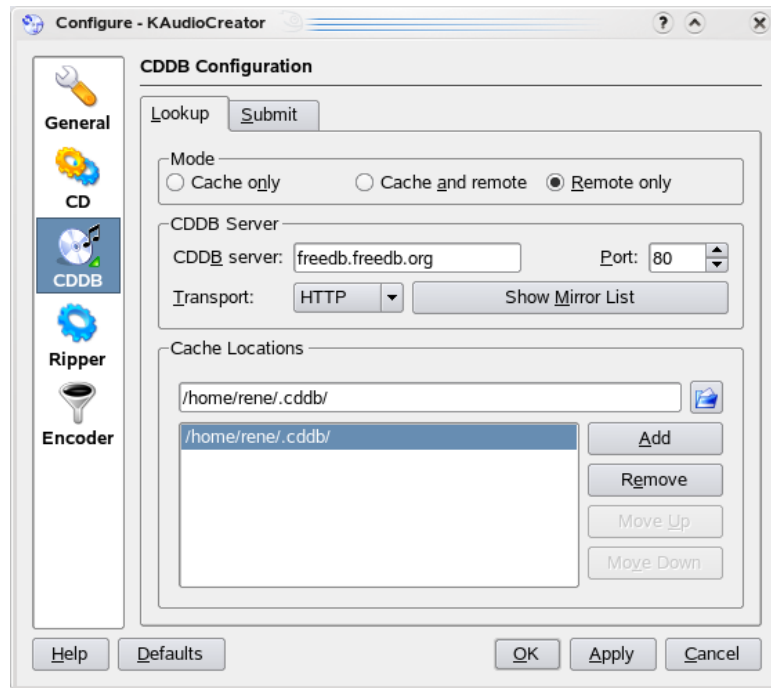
Configure - KAudioCreator

General
CD
CDDB
Ripper
Encoder

CDDB Configuration

Lookup
Submit

Mode
Cache only
Cache and remote
Remote only

CDDB Server
CDDB server: freedb.freedb.org
Port: 80
Transport: HTTP
Show Mirror List

Cache Locations
/home/rene/.cddb/
/home/rene/.cddb/
Add
Remove
Move Up
Move Down

Help
Defaults
OK
Apply
Cancel